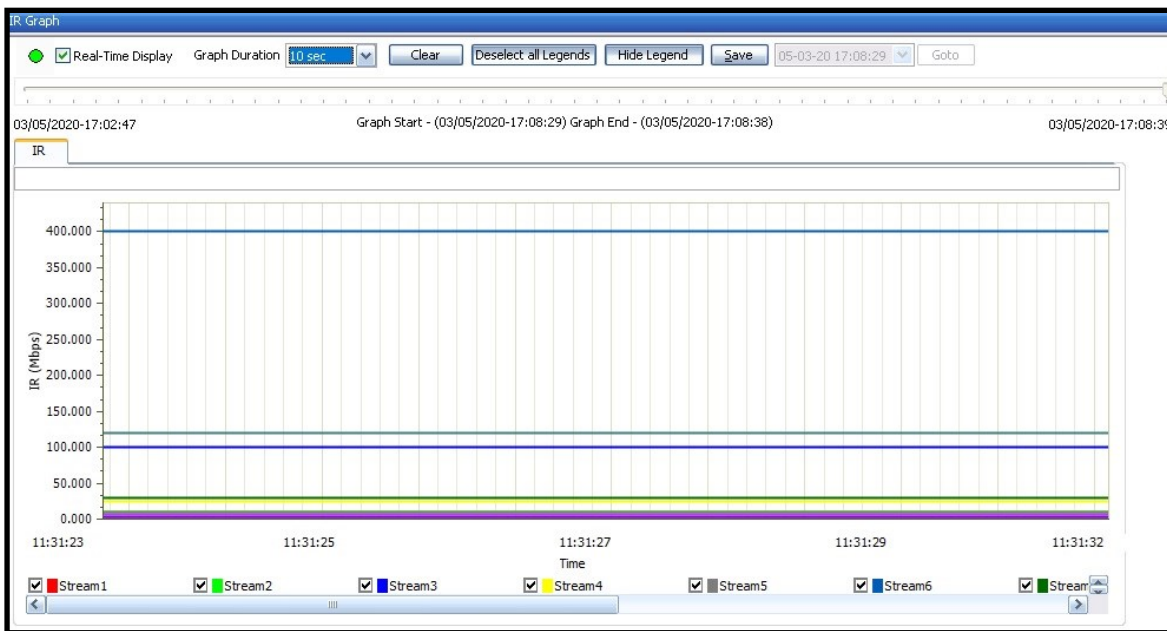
IR Graph

Real-Time Display Graph Duration 10 sec Clear Deselect all Legends Hide Legend Save 05-03-20 17:08:29 Goto

03/05/2020-17:02:47 Graph Start - (03/05/2020-17:08:29) Graph End - (03/05/2020-17:08:38) 03/05/2020-17:08:39

IR

400.000
350.000
300.000
250.000
200.000
150.000
100.000
50.000
0.000

IR (Mbps)

11:31:23 11:31:25 11:31:27 11:31:29 11:31:32

Time

Stream1 Stream2 Stream3 Stream4 Stream5 Stream6 Stream